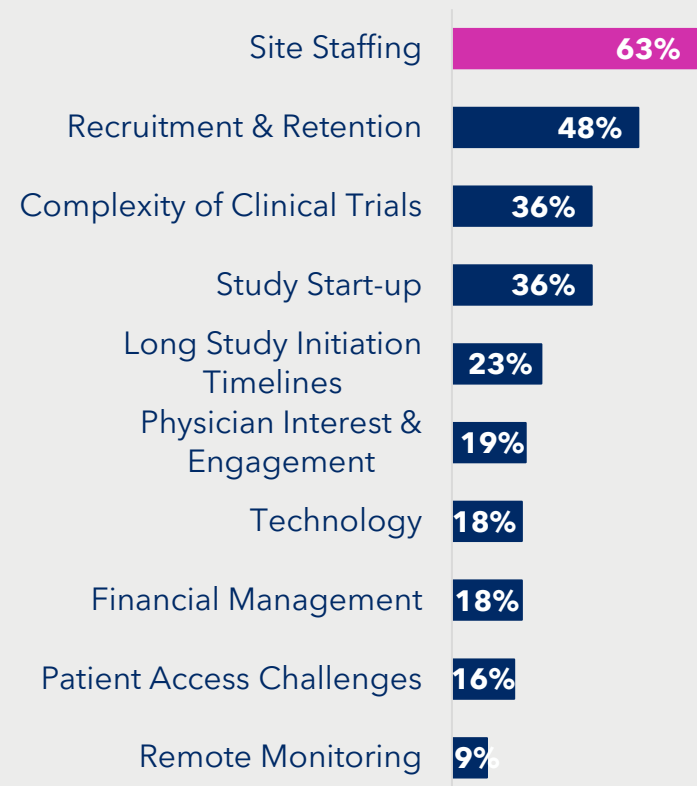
Site Staffing 63%

Recruitment & Retention 48%

Complexity of Clinical Trials 36%

Study Start-up 36%

Long Study Initiation Timelines 23%

Physician Interest & Engagement 19%

Technology 18%

Financial Management 18%

Patient Access Challenges 16%

Remote Monitoring 9%